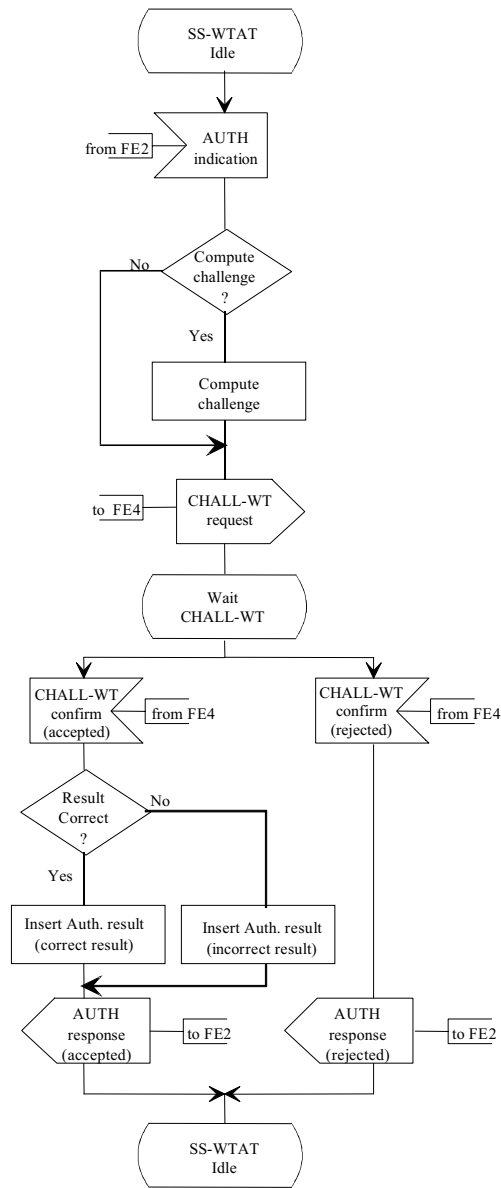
SS-WTAT
Idle

from FE2

AUTH
indication

No

Compute
challenge
?

Yes

Compute
challenge

to FE4

CHALL-WT
request

Wait
CHALL-WT

CHALL-WT
confirm
(accepted)

from FE4

CHALL-WT
confirm
(rejected)

from FE4

Result
Correct
?

No

Yes

Insert Auth. result
(correct result)

Insert Auth. result
(incorrect result)

AUTH
response
(accepted)

to FE2

AUTH
response
(rejected)

to FE2

SS-WTAT
Idle